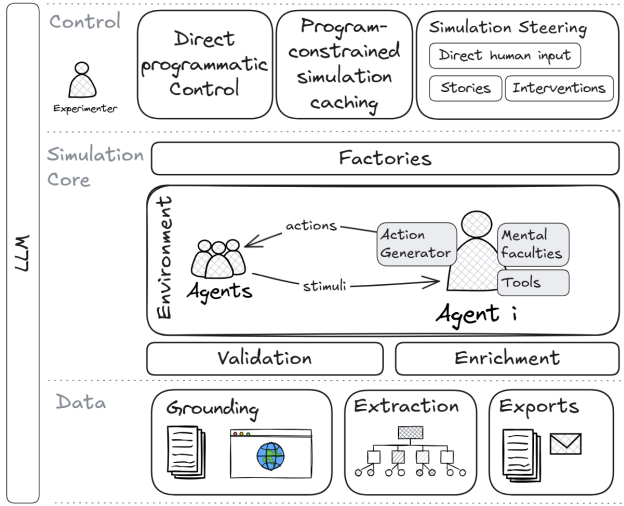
LLM

Control

Experimenter

Direct programmatic Control

Program-constrained simulation caching

Simulation Steering

Direct human input

Stories

Interventions

Simulation Core

Factories

Environment

actions

stimuli

Agents

Action Generator

Mental faculties

Tools

Agent i

Validation

Enrichment

Data

Grounding

Extraction

Exports